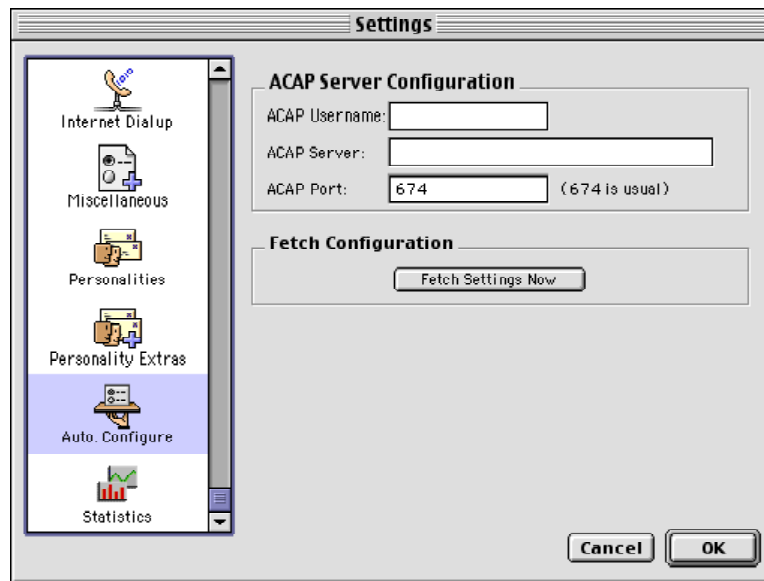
Settings

Internet Dialup

Miscellaneous

Personalities

Personality Extras

Auto. Configure

Statistics

ACAP Server Configuration

ACAP Username:

ACAP Server:

ACAP Port: 674 (674 is usual)

Fetch Configuration

Fetch Settings Now

Cancel

OK